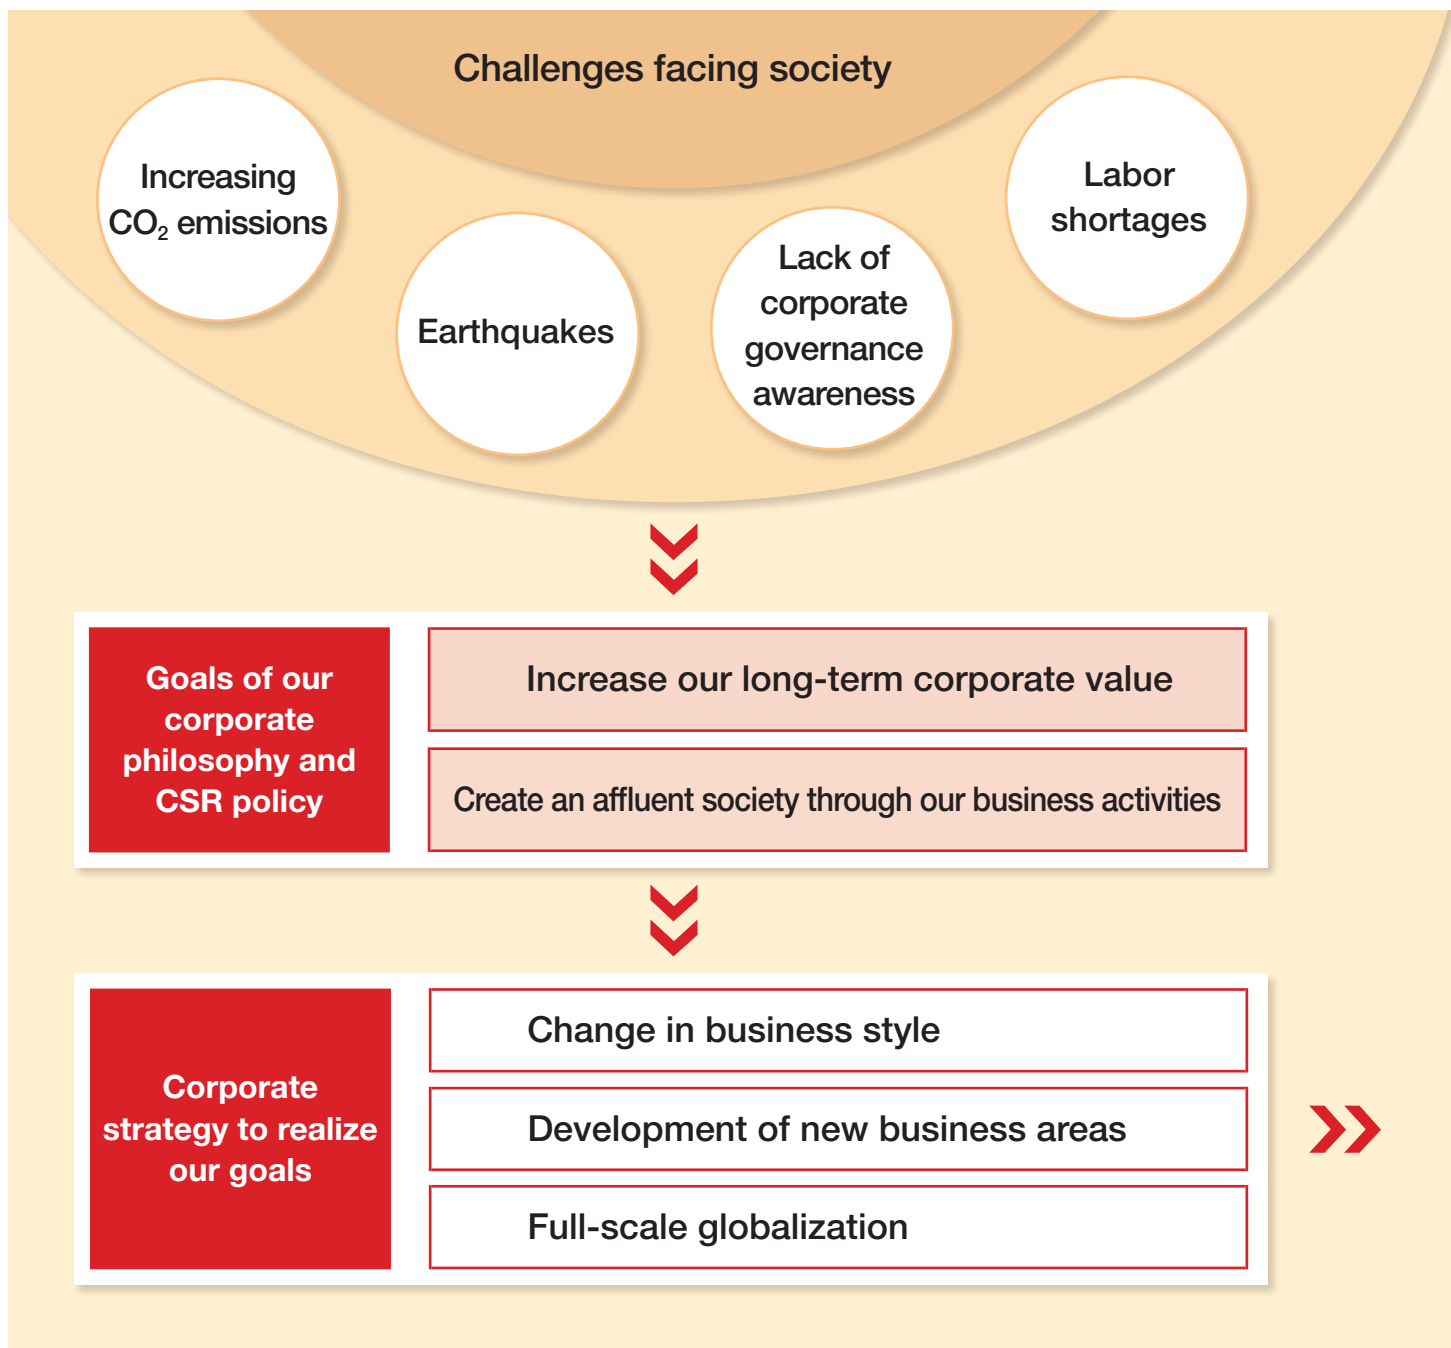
Challenges facing society

Increasing $CO_2$ emissions

Earthquakes

Lack of corporate governance awareness

Labor shortages

Goals of our corporate philosophy and CSR policy

Increase our long-term corporate value

Create an affluent society through our business activities

Corporate strategy to realize our goals

Change in business style

Development of new business areas

Full-scale globalization